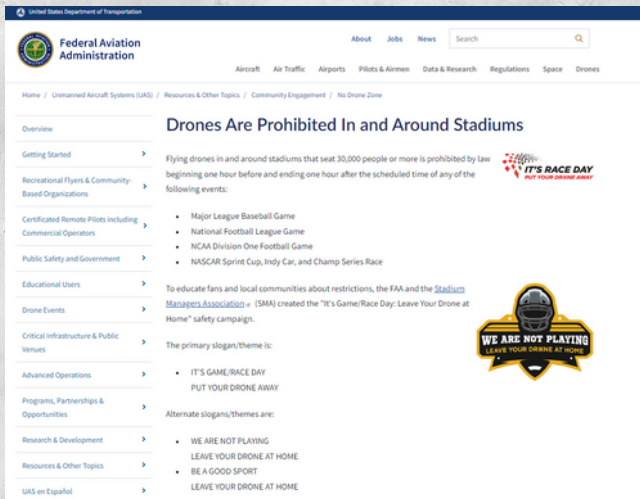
United States Department of Transportation

Federal Aviation Administration

About Jobs News Search

Aircraft Air Traffic Airports Pilots & Airmen Data & Research Regulations Space Drones

Home / Unmanned Aircraft Systems (UAS) / Resources & Other Topics / Community Engagement / No Drone Zone

Overview

Getting Started

Recreational Flyers & Community-Based Organizations

Certificated Remote Pilots including Commercial Operators

Public Safety and Government

Educational Users

Drone Events

Critical Infrastructure & Public Venues

Advanced Operations

Programs, Partnerships & Opportunities

Research & Development

Resources & Other Topics

UAS en Español

Drones Are Prohibited In and Around Stadiums

Flying drones in and around stadiums that seat 30,000 people or more is prohibited by law beginning one hour before and ending one hour after the scheduled time of any of the following events:

IT'S RACE DAY
PUT YOUR DRONE AWAY

- Major League Baseball Game
- National Football League Game
- NCAA Division One Football Game
- NASCAR Sprint Cup, Indy Car, and Champ Series Race

To educate fans and local communities about restrictions, the FAA and the Stadium Managers Association (SMA) created the "It's Game/Race Day: Leave Your Drone at Home" safety campaign.

WE ARE NOT PLAYING
LEAVE YOUR DRONE AT HOME

The primary slogan/theme is:

- IT'S GAME/RACE DAY
PUT YOUR DRONE AWAY

Alternate slogans/themes are:

- WE ARE NOT PLAYING
LEAVE YOUR DRONE AT HOME
- BE A GOOD SPORT
LEAVE YOUR DRONE AT HOME